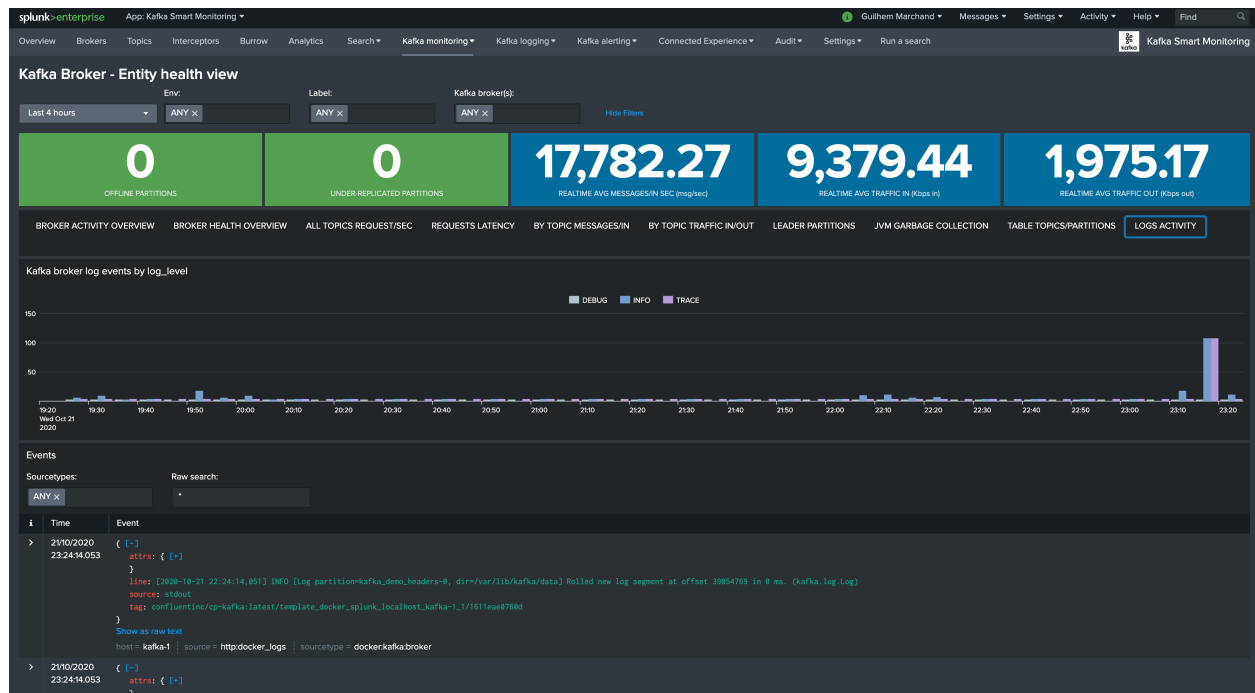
splunk>enterprise App: Kafka Smart Monitoring ▾ Guilhem Marchand ▾ Messages ▾ Settings ▾ Activity ▾ Help ▾ Find

Overview Brokers Topics Interceptors Burrow Analytics Search ▾ Kafka monitoring ▾ Kafka logging ▾ Kafka alerting ▾ Connected Experience ▾ Audit ▾ Settings ▾ Run a search kafka Kafka Smart Monitoring

Kafka Broker - Entity health view

Last 4 hours Env: ANY × Label: ANY × Kafka broker(s): ANY × Hide Filters

0
OFFLINE PARTITIONS

0
UNDER-REPLICATED PARTITIONS

17,782.27
REALTIME AVG MESSAGES/IN SEC (msg/sec)

9,379.44
REALTIME AVG TRAFFIC IN (Kbps in)

1,975.17
REALTIME AVG TRAFFIC OUT (Kbps out)

BROKER ACTIVITY OVERVIEW BROKER HEALTH OVERVIEW ALL TOPICS REQUEST/SEC REQUESTS LATENCY BY TOPIC MESSAGES/IN BY TOPIC TRAFFIC IN/OUT LEADER PARTITIONS JVM GARBAGE COLLECTION TABLE TOPICS/PARTITIONS LOGS ACTIVITY

Kafka broker log events by log_level

DEBUG INFO TRACE

150
100
50

19:20 Wed Oct 21 2020 19:30 19:40 19:50 20:00 20:10 20:20 20:30 20:40 20:50 21:00 21:10 21:20 21:30 21:40 21:50 22:00 22:10 22:20 22:30 22:40 22:50 23:00 23:10 23:20

Events

Sourcetypes: ANY ×
Raw search: *

| i | Time | Event |
|---|---|---|
| > | 21/10/2020 23:24:14.053 | { [-] attrs: { [+] } line: [2020-10-21 22:24:14,051] INFO [Log partition=kafka_demo_headers-0, dir=/var/lib/kafka/data] Rolled new log segment at offset 39854769 in 0 ms. (kafka.log.Log) source: stdout tag: confluentinc/cp-kafka:latest/template_docker_splunk_localhost_kafka-1_1/1611eae0760d } Show as raw text host = kafka-1 source = http:docker_logs sourcetype = docker:kafka:broker |
| > | 21/10/2020 23:24:14.053 | { [-] attrs: { [+] } |